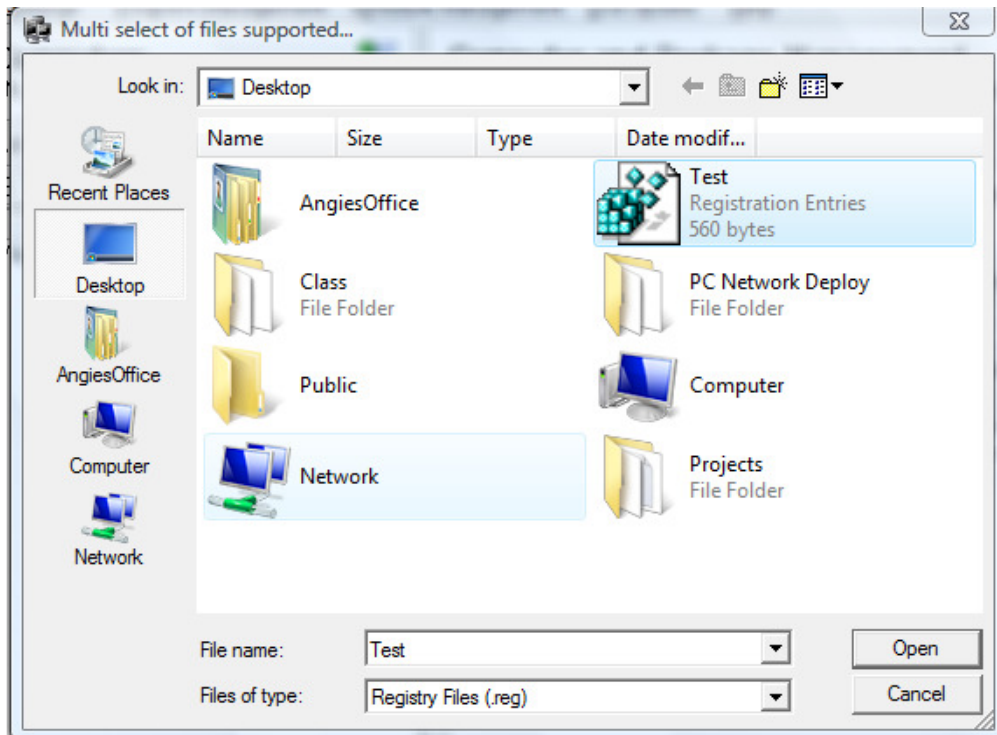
Multi select of files supported...

Look in: Desktop

Recent Places
Desktop
AngiesOffice
Computer
Network

| Name | Size | Type | Date modif... |
|---|---|---|---|

AngiesOffice

Test
Registration Entries
560 bytes

Class
File Folder

PC Network Deploy
File Folder

Public

Computer

Network

Projects
File Folder

File name: Test
Open

Files of type: Registry Files (.reg)
Cancel